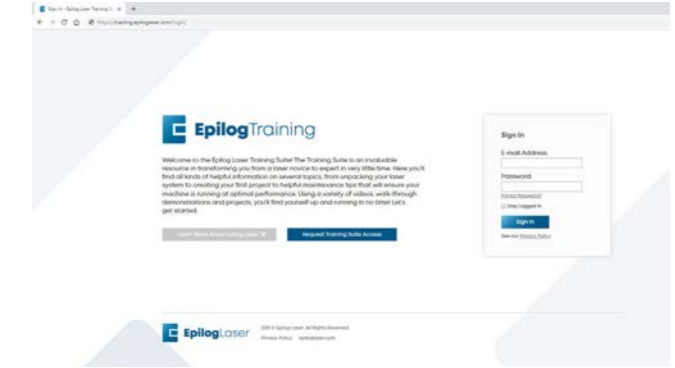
Sign In - Epilog Laser Training S... ×   +

https://training.epiloglaser.com/login/

EpilogTraining

Welcome to the Epilog Laser Training Suite! The Training Suite is an invaluable resource in transforming you from a laser novice to expert in very little time. Here you'll find all kinds of helpful information on several topics, from unpacking your laser system to creating your first project to helpful maintenance tips that will ensure your machine is running at optimal performance. Using a variety of videos, walk-through demonstrations and projects, you'll find yourself up and running in no time! Let's get started.

Learn More About Epilog Laser

Request Training Suite Access

Sign In

E-mail Address

Password

Forgot Password?

Keep Logged In

Sign In

See our Privacy Policy

EpilogLaser

2019 © Epilog Laser. All Rights Reserved.

Privacy Policy   epiloglaser.com